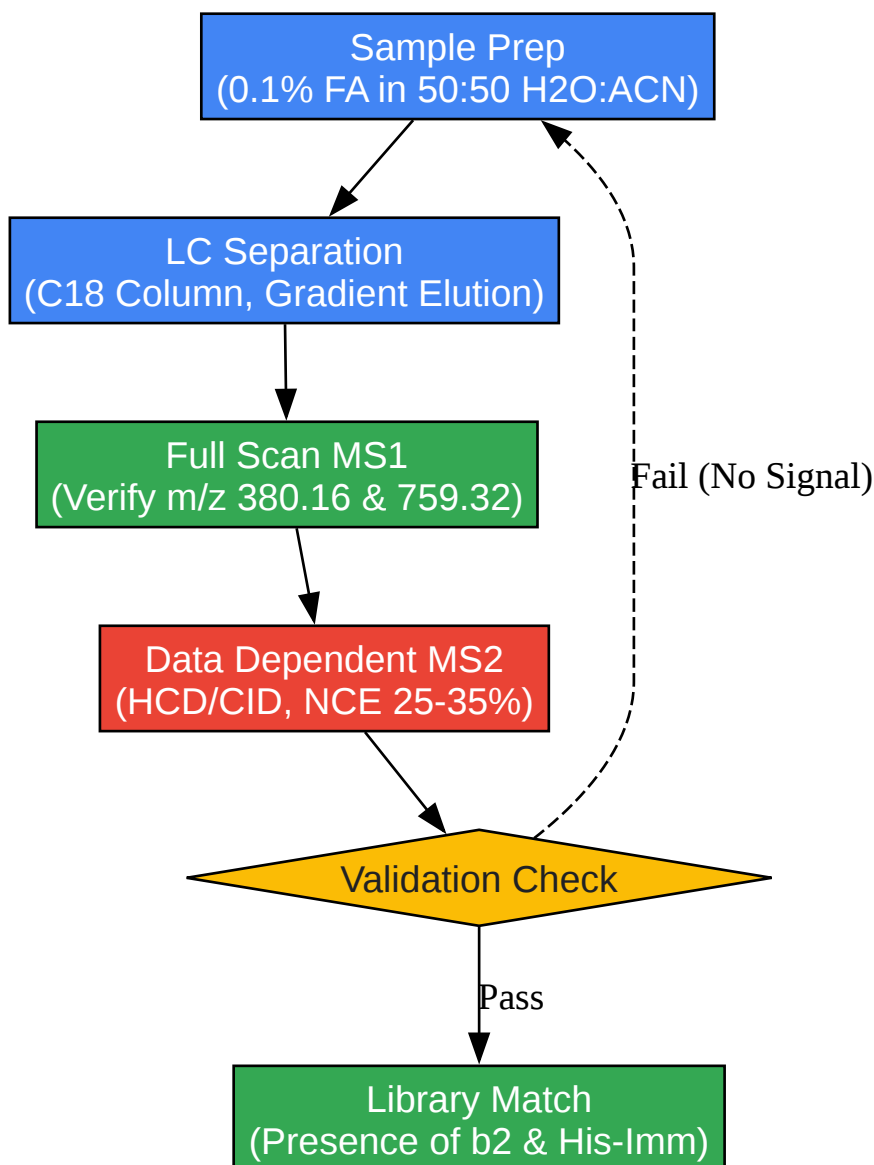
Sample Prep
(0.1% FA in 50:50 H2O:ACN)

LC Separation
(C18 Column, Gradient Elution)

Full Scan MS1
(Verify m/z 380.16 & 759.32)

Fail (No Signal)

Data Dependent MS2
(HCD/CID, NCE 25-35%)

Validation Check

Pass

Library Match
(Presence of b2 & His-Imm)